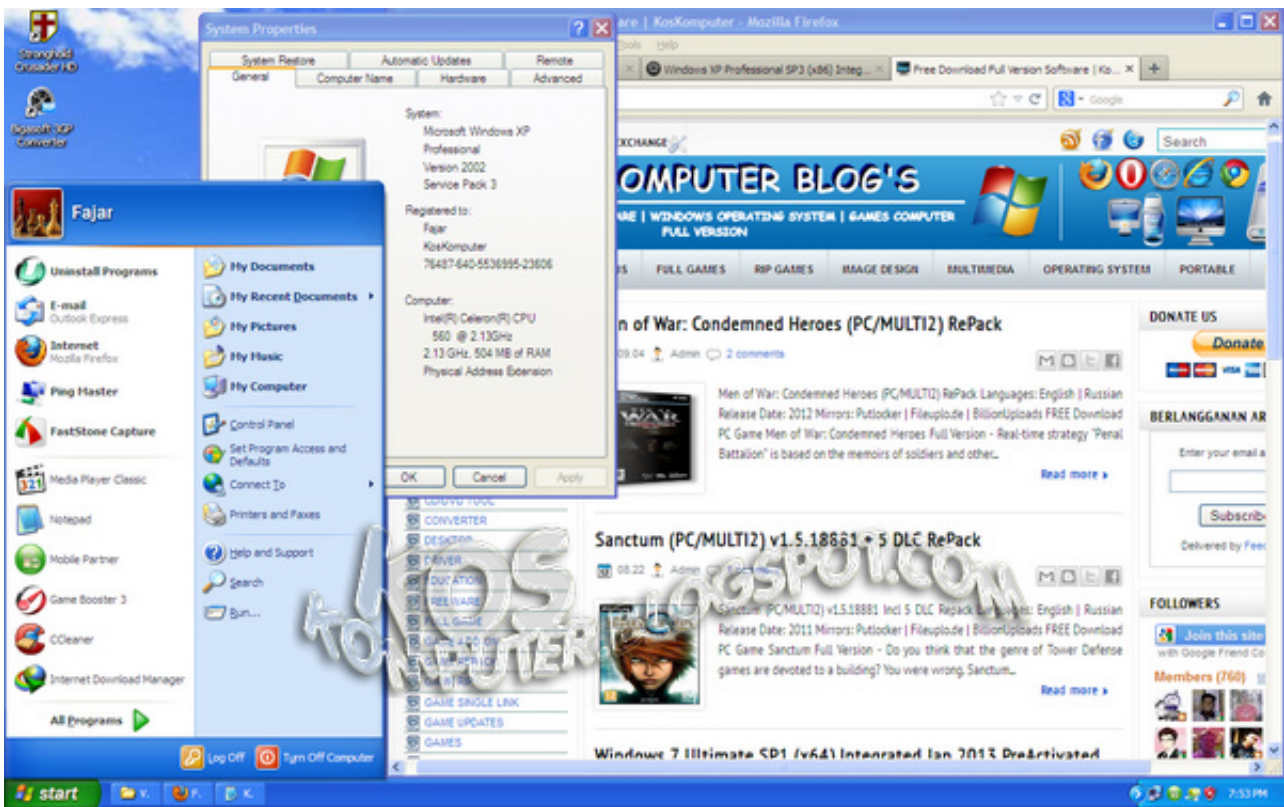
Stronghold Crusader HD

Bigasoft 3GP Converter

System Properties

System Restore | Automatic Updates | Remote
General | Computer Name | Hardware | Advanced

System:
Microsoft Windows XP
Professional
Version 2002
Service Pack 3

Registered to:
Fajar
KosKomputer
76487-640-5536895-23606

Computer:
Intel(R) Celeron(R) CPU
560 @ 2.13GHz
2.13 GHz, 504 MB of RAM
Physical Address Extension

OK | Cancel | Apply

Fajar

Uninstall Programs
E-mail Outlook Express
Internet Mozilla Firefox
Ping Master
FastStone Capture
Media Player Classic
Notepad
Mobile Partner
Game Booster 3
CCleaner
Internet Download Manager
All Programs

My Documents
My Recent Documents
My Pictures
My Music
My Computer
Control Panel
Set Program Access and Defaults
Connect To
Printers and Faxes
Help and Support
Search
Run...

Log Off | Turn Off Computer

start

are | KosKomputer - Mozilla Firefox
Tools Help
Windows XP Professional SP3 (x86) Integ... | Free Download Full Version Software | Ko...
Google

EXCHANGE
Search
OMPUTER BLOG'S
ARE | WINDOWS OPERATING SYSTEM | GAMES COMPUTER FULL VERSION

S | FULL GAMES | RIP GAMES | IMAGE DESIGN | MULTIMEDIA | OPERATING SYSTEM | PORTABLE

en of War: Condemned Heroes (PC/MULTI2) RePack
09.04 Admin 2 comments
Men of War: Condemned Heroes (PC/MULTI2) RePack Languages: English | Russian Release Date: 2012 Mirrors: Putlocker | Fileuplo.de | BillionUploads FREE Download PC Game Men of War: Condemned Heroes Full Version - Real-time strategy "Penal Battalion" is based on the memoirs of soldiers and other...
Read more »

Sanctum (PC/MULTI2) v1.5.18881 + 5 DLC RePack
08.22 Admin
Sanctum (PC/MULTI2) v1.5.18881 Incl 5 DLC Repack Languages: English | Russian Release Date: 2011 Mirrors: Putlocker | Fileuplo.de | BillionUploads FREE Download PC Game Sanctum Full Version - Do you think that the genre of Tower Defense games are devoted to a building? You were wrong. Sanctum...
Read more »

Windows 7 Ultimate SP1 (x64) Integrated Jan 2013 PreActivated

CONVERTER
DESKTOP
DRIVER
EDUCATION
FREEWARE
FULL GAME
GAME SINGLE LINK
GAME UPDATES
GAMES

DONATE US
Donate
BERLANGGANAN AR
Enter your email a
Subscrib
Delivered by Feed
FOLLOWERS
Join this site
with Google Friend Co
Members (760)

KOSKOMPUTER.BLOGSPOT.COM

7:53 PM